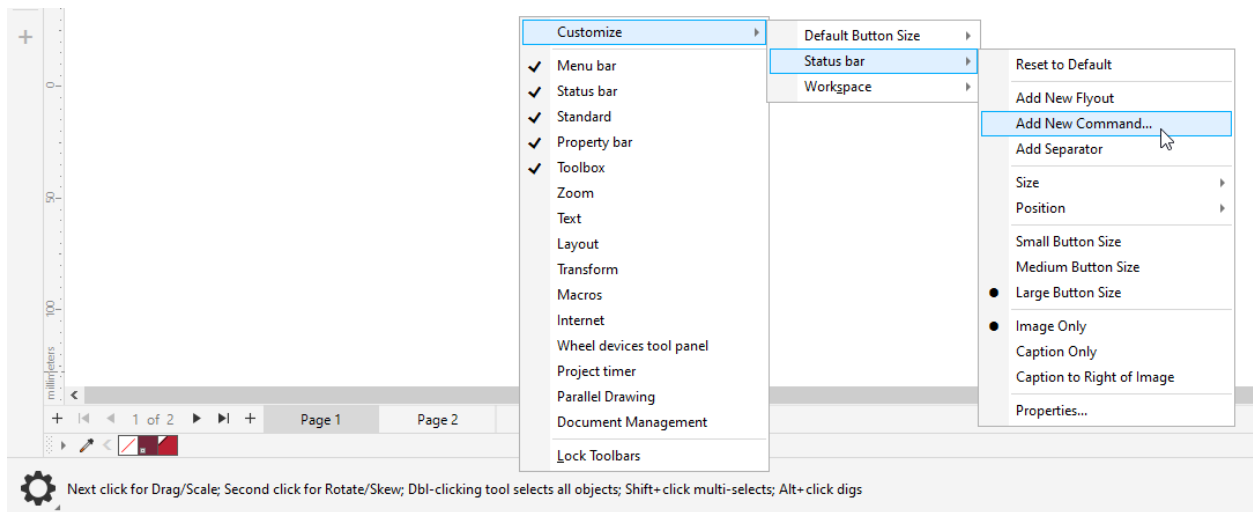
0
50
100
millimeters

1 of 2
Page 1
Page 2

Customize
Menu bar
Status bar
Standard
Property bar
Toolbox
Zoom
Text
Layout
Transform
Macros
Internet
Wheel devices tool panel
Project timer
Parallel Drawing
Document Management
Lock Toolbars

Default Button Size
Status bar
Workspace

Reset to Default
Add New Flyout
Add New Command...
Add Separator
Size
Position
Small Button Size
Medium Button Size
Large Button Size
Image Only
Caption Only
Caption to Right of Image
Properties...

Next click for Drag/Scale; Second click for Rotate/Skew; Dbl-clicking tool selects all objects; Shift+click multi-selects; Alt+click digs